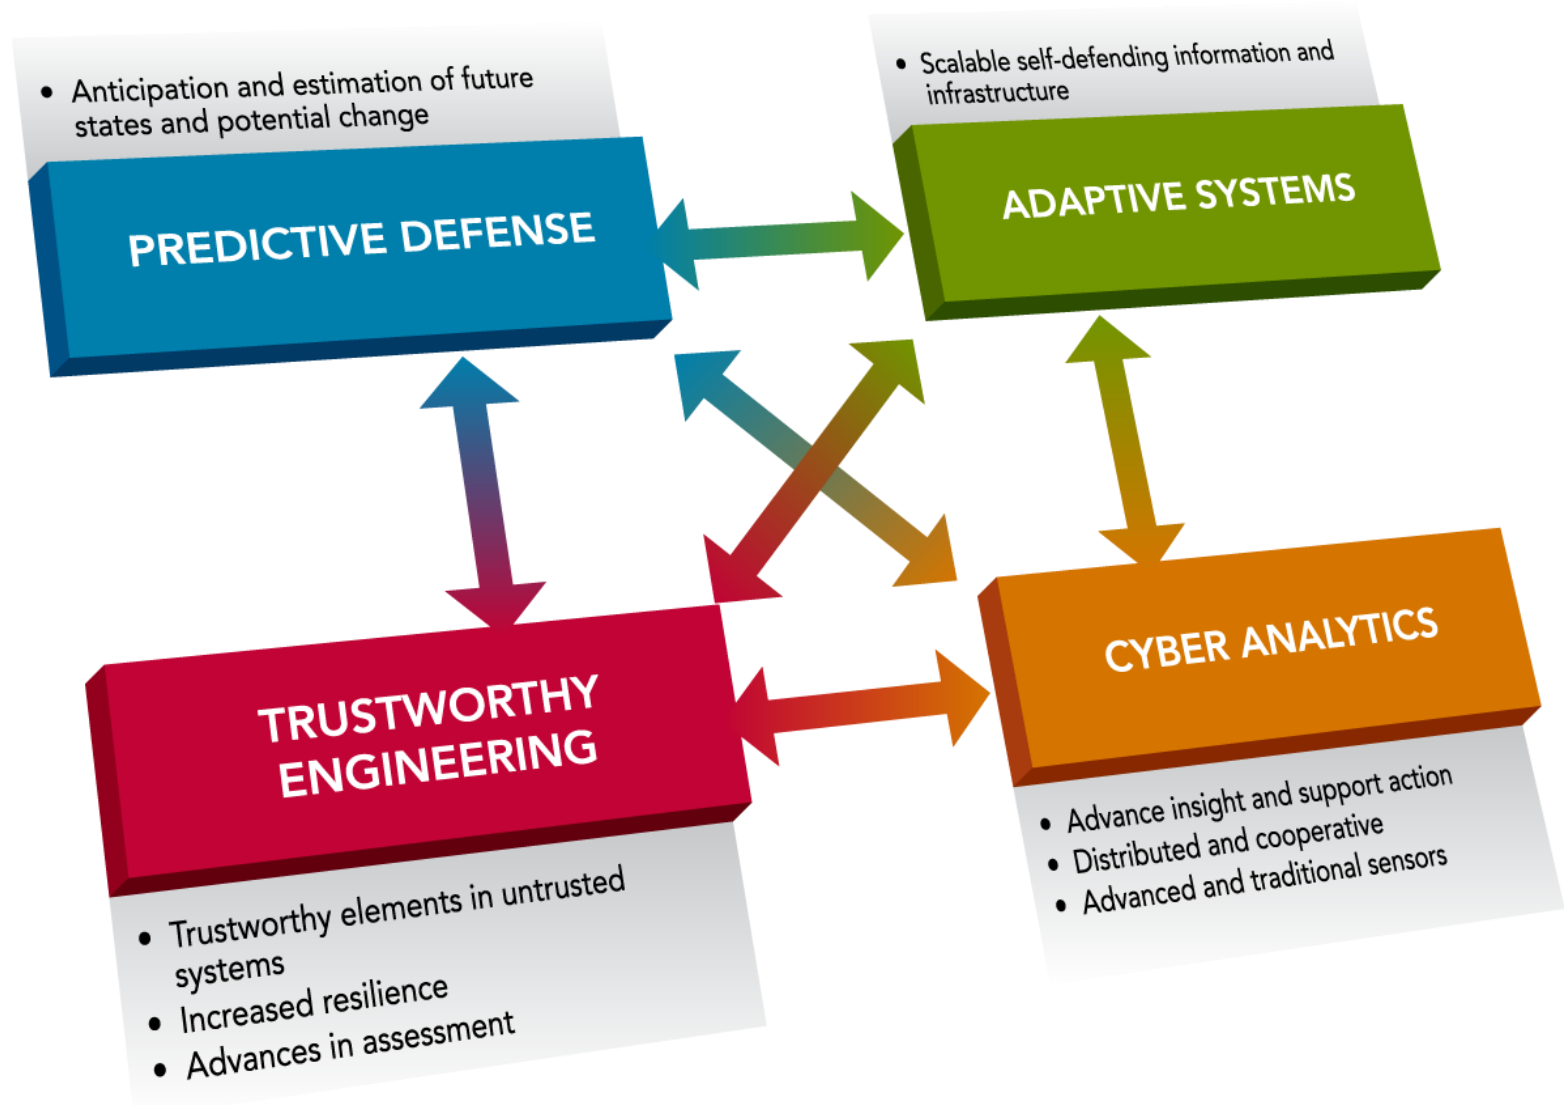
• Anticipation and estimation of future states and potential change

PREDICTIVE DEFENSE

• Scalable self-defending information and infrastructure

ADAPTIVE SYSTEMS

TRUSTWORTHY ENGINEERING

• Trustworthy elements in untrusted systems
• Increased resilience
• Advances in assessment

CYBER ANALYTICS

• Advance insight and support action
• Distributed and cooperative
• Advanced and traditional sensors